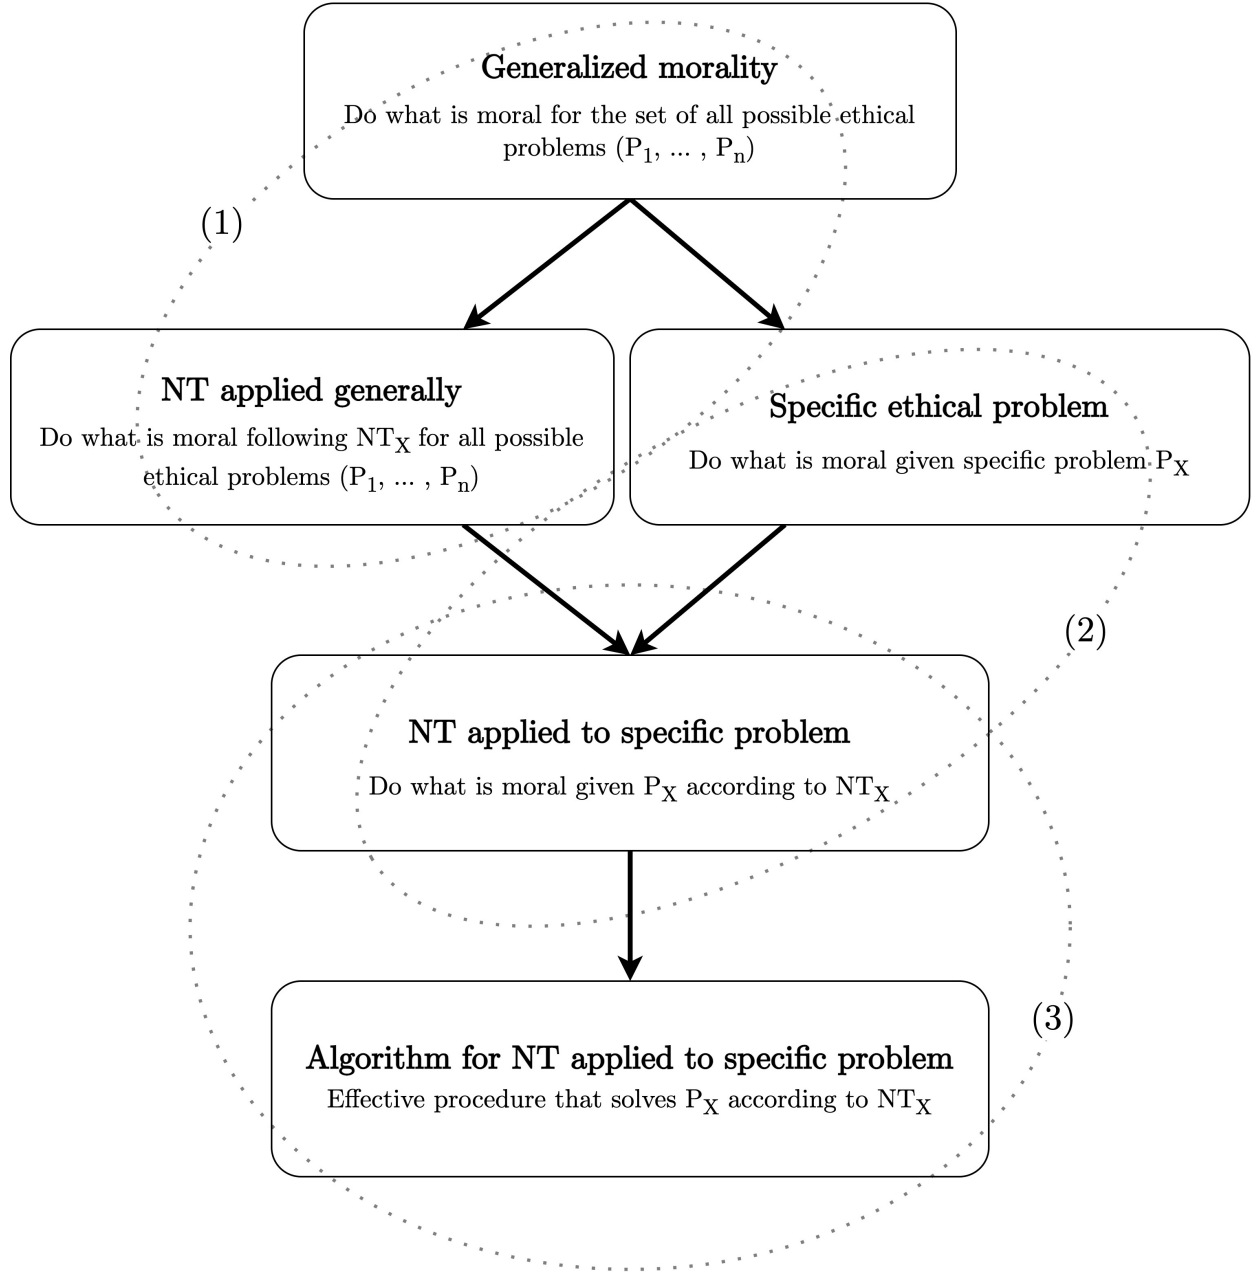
Generalized morality

Do what is moral for the set of all possible ethical problems ($P_1$, ... , $P_n$)

(1)

NT applied generally

Do what is moral following $NT_X$ for all possible ethical problems ($P_1$, ... , $P_n$)

Specific ethical problem

Do what is moral given specific problem $P_X$

(2)

NT applied to specific problem

Do what is moral given $P_X$ according to $NT_X$

(3)

Algorithm for NT applied to specific problem

Effective procedure that solves $P_X$ according to $NT_X$